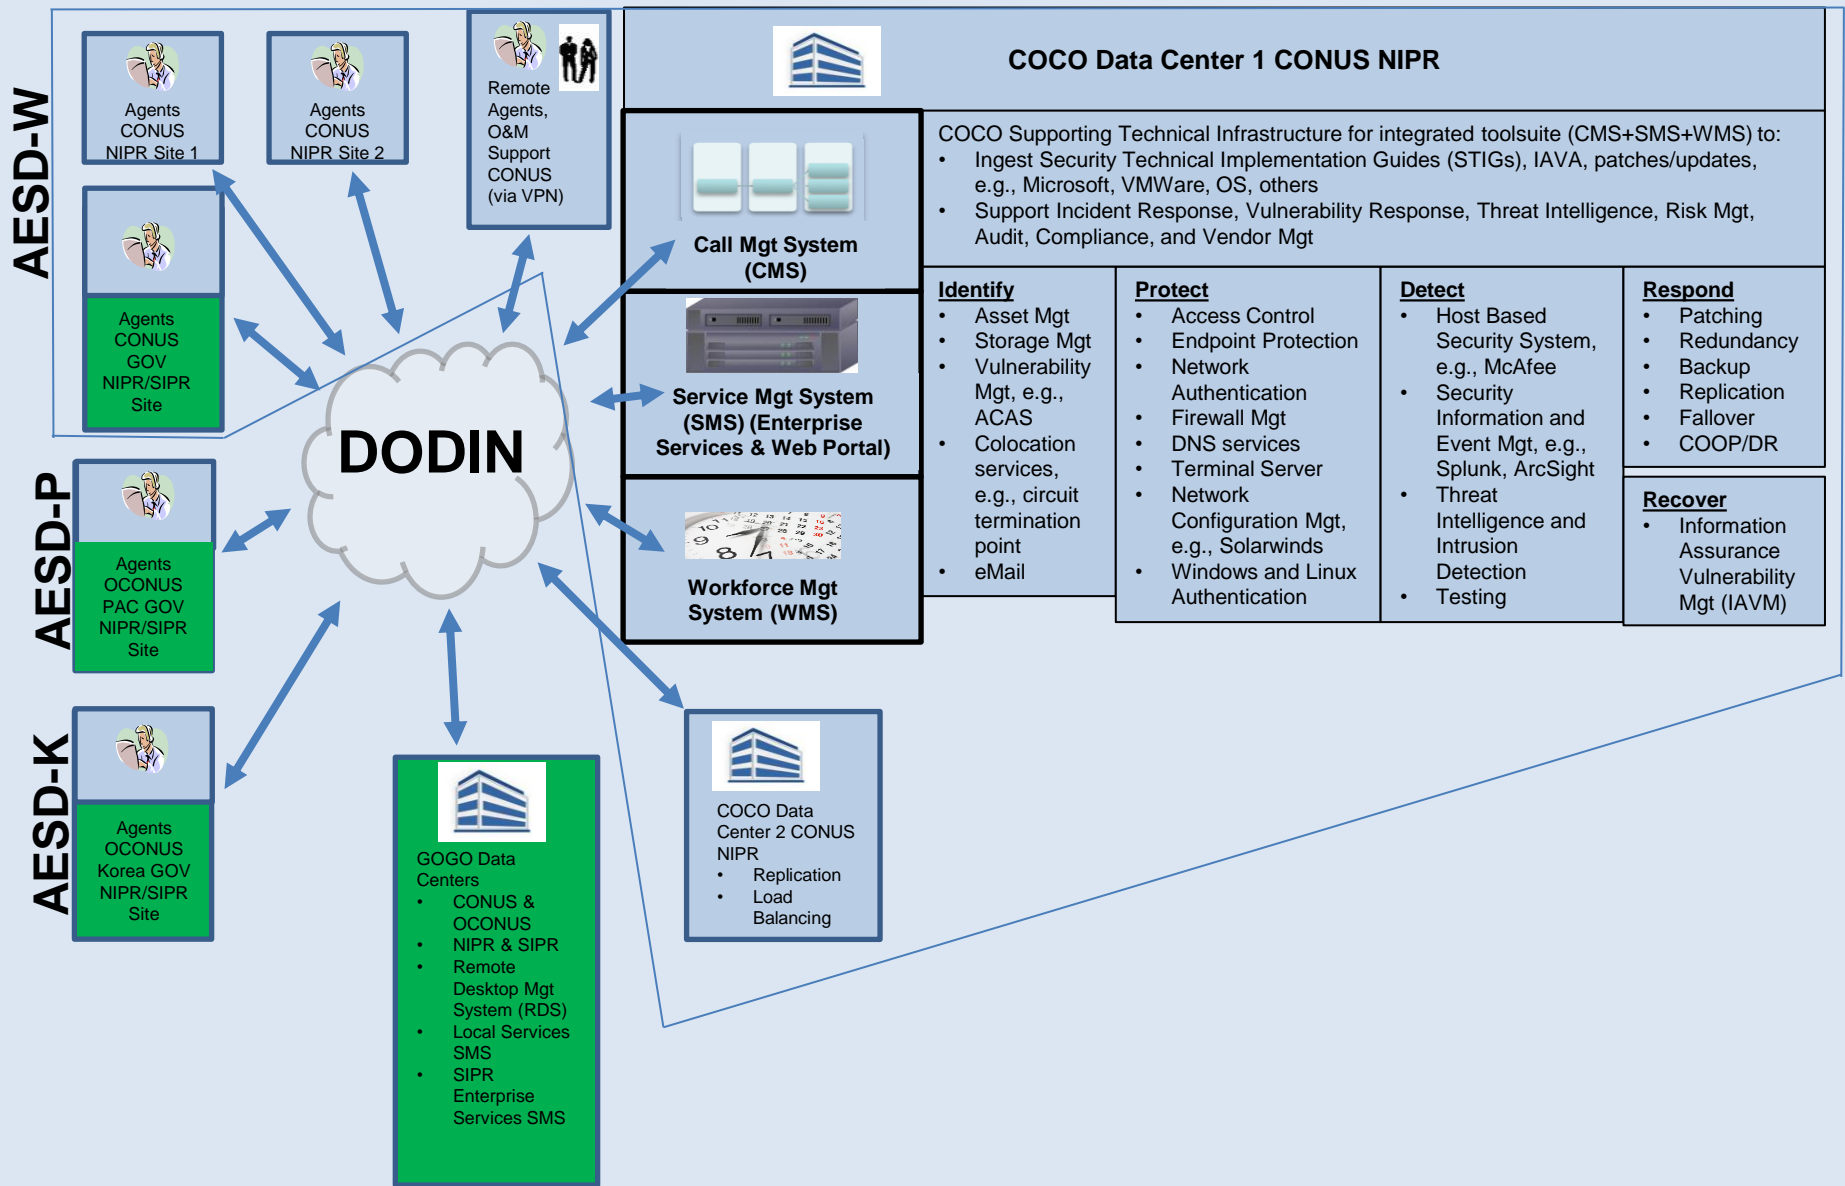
AESD-W

Agents CONUS NIPR Site 1

Agents CONUS NIPR Site 2

Remote Agents, O&M Support CONUS (via VPN)

Agents CONUS GOV NIPR/SIPR Site

COCO Data Center 1 CONUS NIPR

Call Mgt System (CMS)

Service Mgt System (SMS) (Enterprise Services & Web Portal)

Workforce Mgt System (WMS)

COCO Supporting Technical Infrastructure for integrated toolsuite (CMS+SMS+WMS) to:
• Ingest Security Technical Implementation Guides (STIGs), IAVA, patches/updates, e.g., Microsoft, VMWare, OS, others
• Support Incident Response, Vulnerability Response, Threat Intelligence, Risk Mgt, Audit, Compliance, and Vendor Mgt

Identify
• Asset Mgt
• Storage Mgt
• Vulnerability Mgt, e.g., ACAS
• Colocation services, e.g., circuit termination point
• eMail

Protect
• Access Control
• Endpoint Protection
• Network Authentication
• Firewall Mgt
• DNS services
• Terminal Server
• Network Configuration Mgt, e.g., Solarwinds
• Windows and Linux Authentication

Detect
• Host Based Security System, e.g., McAfee
• Security Information and Event Mgt, e.g., Splunk, ArcSight
• Threat Intelligence and Intrusion Detection
• Testing

Respond
• Patching
• Redundancy
• Backup
• Replication
• Fallover
• COOP/DR

Recover
• Information Assurance Vulnerability Mgt (IAVM)

DODIN

AESD-P

Agents OCONUS PAC GOV NIPR/SIPR Site

AESD-K

Agents OCONUS Korea GOV NIPR/SIPR Site

GOGO Data Centers
• CONUS & OCONUS
• NIPR & SIPR
• Remote Desktop Mgt System (RDS)
• Local Services SMS
• SIPR Enterprise Services SMS

COCO Data Center 2 CONUS NIPR
• Replication
• Load Balancing